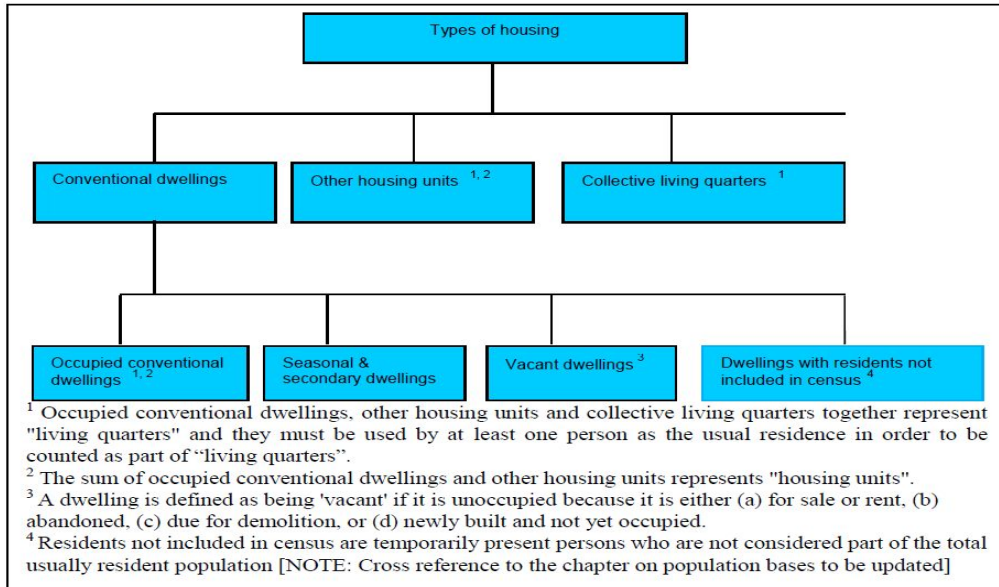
Types of housing

Conventional dwellings

Other housing units $^{1, 2}$

Collective living quarters $^{1}$

Occupied conventional dwellings $^{1, 2}$

Seasonal & secondary dwellings

Vacant dwellings $^{3}$

Dwellings with residents not included in census $^{4}$

$^{1}$ Occupied conventional dwellings, other housing units and collective living quarters together represent "living quarters" and they must be used by at least one person as the usual residence in order to be counted as part of "living quarters".

$^{2}$ The sum of occupied conventional dwellings and other housing units represents "housing units".

$^{3}$ A dwelling is defined as being 'vacant' if it is unoccupied because it is either (a) for sale or rent, (b) abandoned, (c) due for demolition, or (d) newly built and not yet occupied.

$^{4}$ Residents not included in census are temporarily present persons who are not considered part of the total usually resident population [NOTE: Cross reference to the chapter on population bases to be updated]